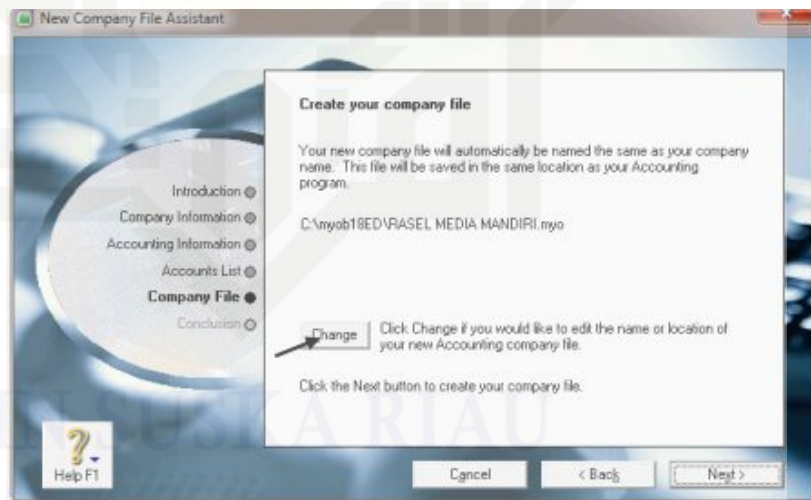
New Company File Assistant

Introduction
Company Information
Accounting Information
Accounts List
Company File
Conclusion

Create your company file

Your new company file will automatically be named the same as your company name. This file will be saved in the same location as your Accounting program.

C:\myob18ED\RASEL MEDIA MANDIRI.myo

Change

Click Change if you would like to edit the name or location of your new Accounting company file.

Click the Next button to create your company file.

Help F1

Cancel

< Back

Next >

UIN SUSKA RIAU